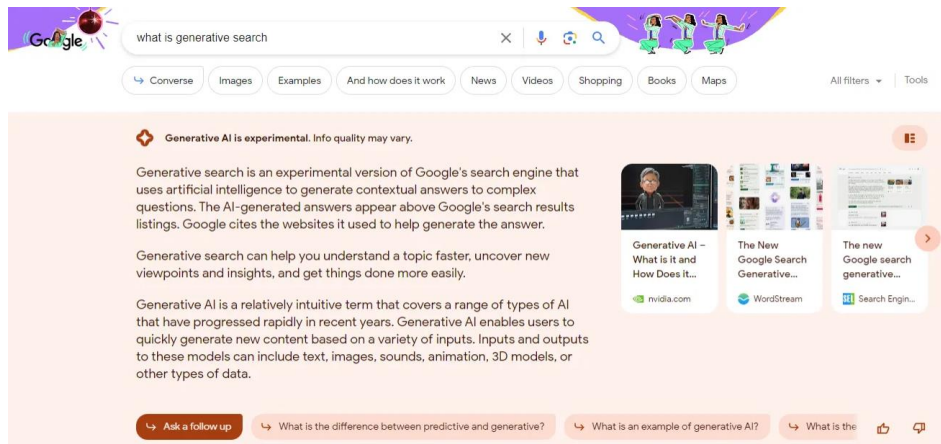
Google

what is generative search

Converse | Images | Examples | And how does it work | News | Videos | Shopping | Books | Maps | All filters | Tools

Generative AI is experimental. Info quality may vary.

Generative search is an experimental version of Google's search engine that uses artificial intelligence to generate contextual answers to complex questions. The AI-generated answers appear above Google's search results listings. Google cites the websites it used to help generate the answer.

Generative search can help you understand a topic faster, uncover new viewpoints and insights, and get things done more easily.

Generative AI is a relatively intuitive term that covers a range of types of AI that have progressed rapidly in recent years. Generative AI enables users to quickly generate new content based on a variety of inputs. Inputs and outputs to these models can include text, images, sounds, animation, 3D models, or other types of data.

Generative AI – What is it and How Does it...
nvidia.com

The New Google Search Generative...
WordStream

The new Google search generative...
Search Engin...

Ask a follow up | What is the difference between predictive and generative? | What is an example of generative AI? | What is the